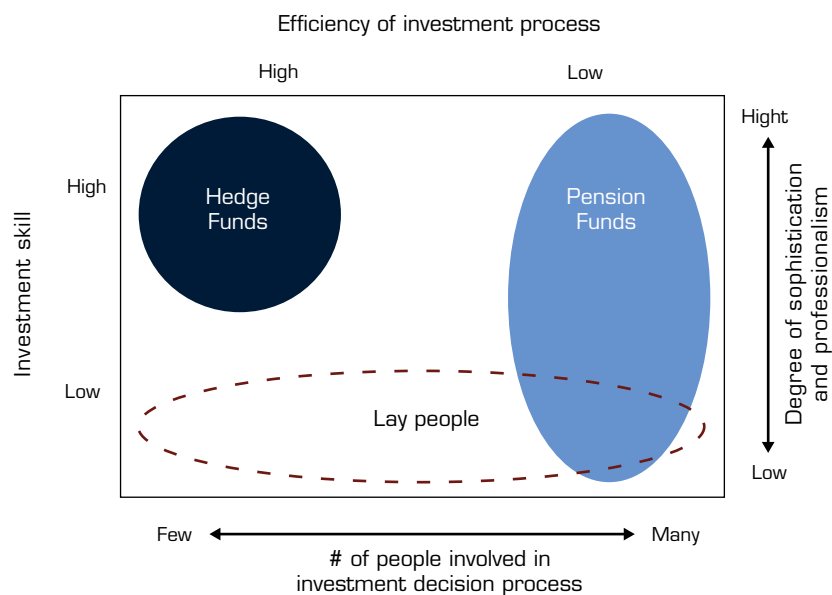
Efficiency of investment process

High

Low

Investment skill

High

Low

Hedge Funds

Pension Funds

Lay people

Hight

Degree of sophistication and professionalism

Low

Few

Many

# of people involved in investment decision process